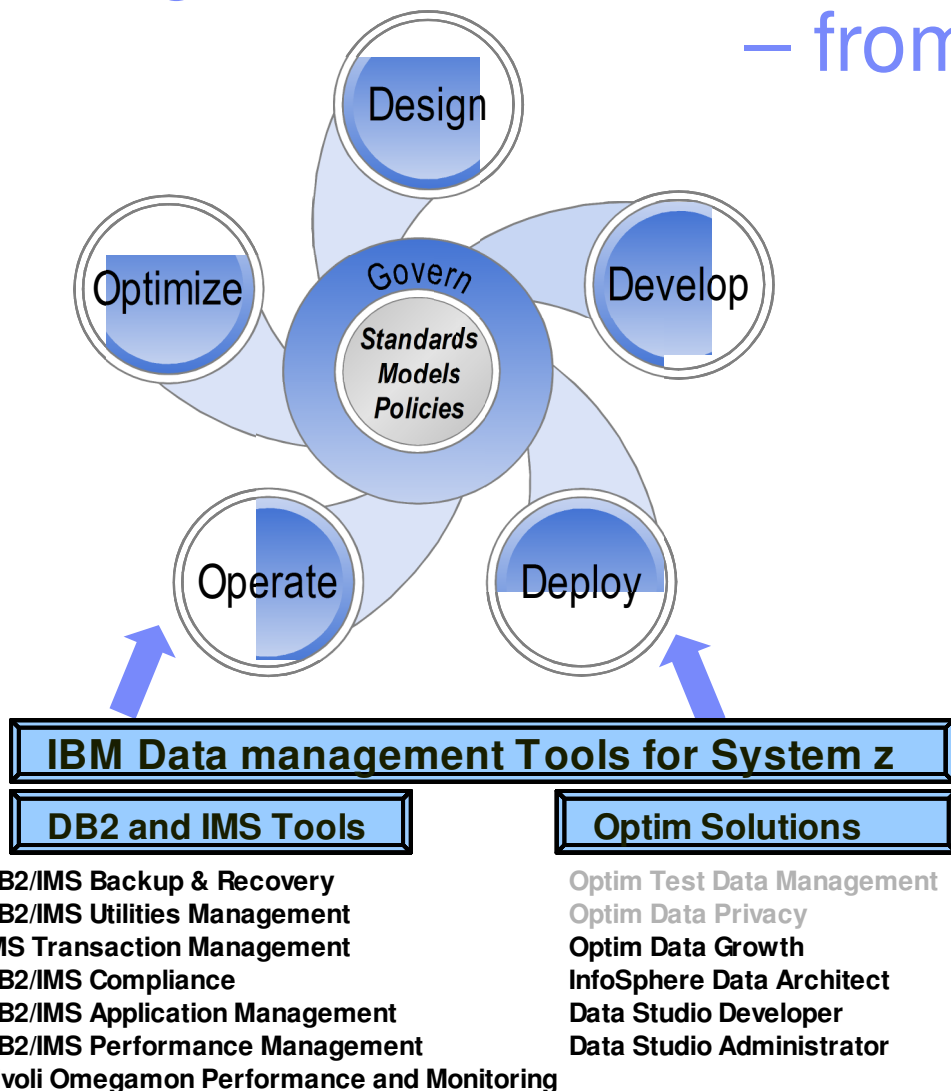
– from

Design

Optimize

Govern

Standards
Models
Policies

Develop

Operate

Deploy

IBM Data management Tools for System z

DB2 and IMS Tools

Optim Solutions

B2/IMS Backup & Recovery
B2/IMS Utilities Management
MS Transaction Management
B2/IMS Compliance
B2/IMS Application Management
B2/IMS Performance Management
voli Omegamon Performance and Monitoring

Optim Test Data Management
Optim Data Privacy
Optim Data Growth
InfoSphere Data Architect
Data Studio Developer
Data Studio Administrator